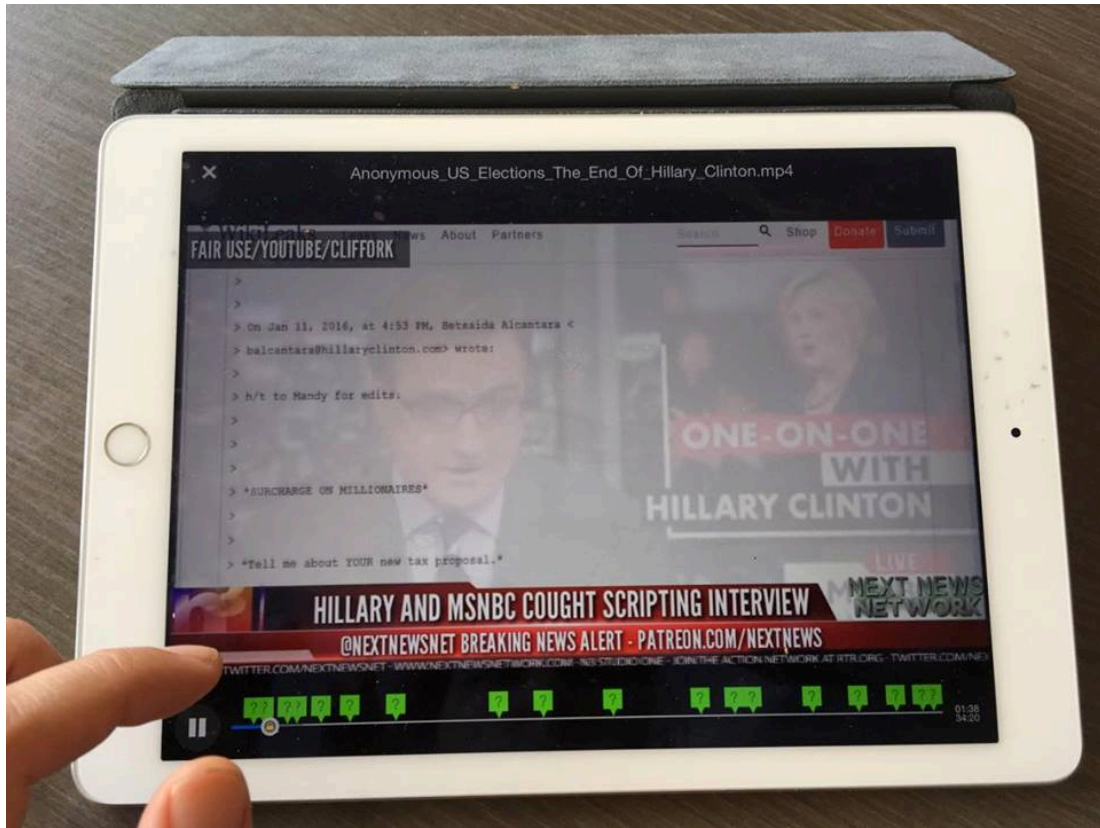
Anonymous_US_Elections_The_End_Of_Hillary_Clinton.mp4

FAIR USE/YOUTUBE/CLIFFORK

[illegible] About Partners

Search Shop Donate Submit

>
>
> On Jan 11, 2016, at 4:53 PM, Betsaida Alcantara <
> balcantara@hillaryclinton.com> wrote:
>
> h/t to Mandy for edits.
>
>
>
> *SURCHARGE ON MILLIONAIRES*
>
>
> *Tell me about YOUR new tax proposal.*

ONE-ON-ONE WITH HILLARY CLINTON

LIVE

NEXT NEWS NETWORK

HILLARY AND MSNBC COUGHT SCRIPTING INTERVIEW

@NEXTNEWSNET BREAKING NEWS ALERT - PATREON.COM/NEXTNEWS

TWITTER.COM/NEXTNEWSNET - WWW.NEXTNEWSNETWORK.COM - 365 STUDIO ONE - JOIN THE ACTION NETWORK AT RTR.ORG - TWITTER.COM/NE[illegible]

? ? ? ? ? ? ? ? ? ? ? ? ? ? ? ? ? ? ?

01:38
34:20